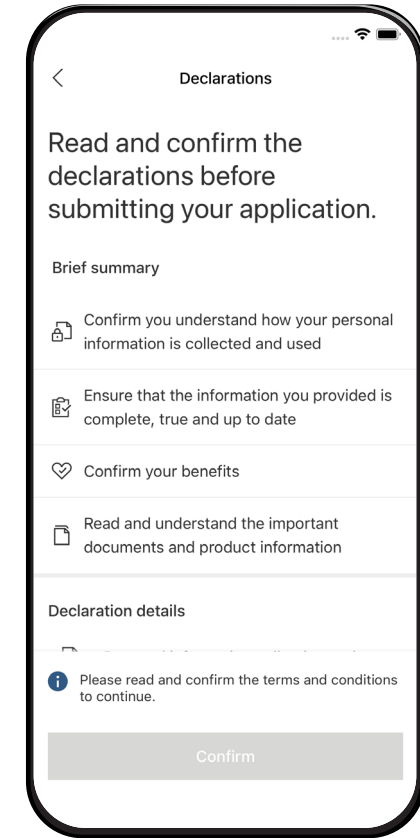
Declarations

Read and confirm the declarations before submitting your application.

Brief summary

Confirm you understand how your personal information is collected and used

Ensure that the information you provided is complete, true and up to date

Confirm your benefits

Read and understand the important documents and product information

Declaration details

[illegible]

Please read and confirm the terms and conditions to continue.

Confirm